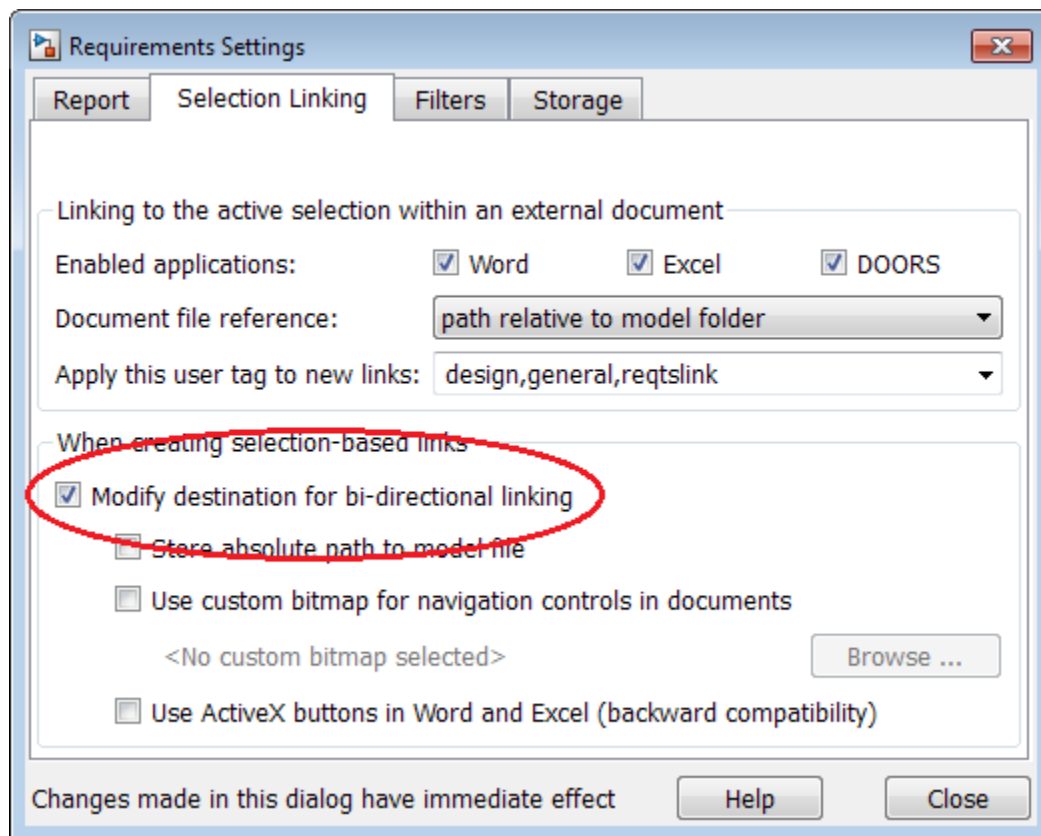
Requirements Settings

Report | Selection Linking | Filters | Storage

Linking to the active selection within an external document

Enabled applications: Word Excel DOORS

Document file reference: path relative to model folder

Apply this user tag to new links: design,general,reqtslink

When creating selection-based links

Modify destination for bi-directional linking

Store absolute path to model file

Use custom bitmap for navigation controls in documents

<No custom bitmap selected>

Browse ...

Use ActiveX buttons in Word and Excel (backward compatibility)

Changes made in this dialog have immediate effect

Help

Close